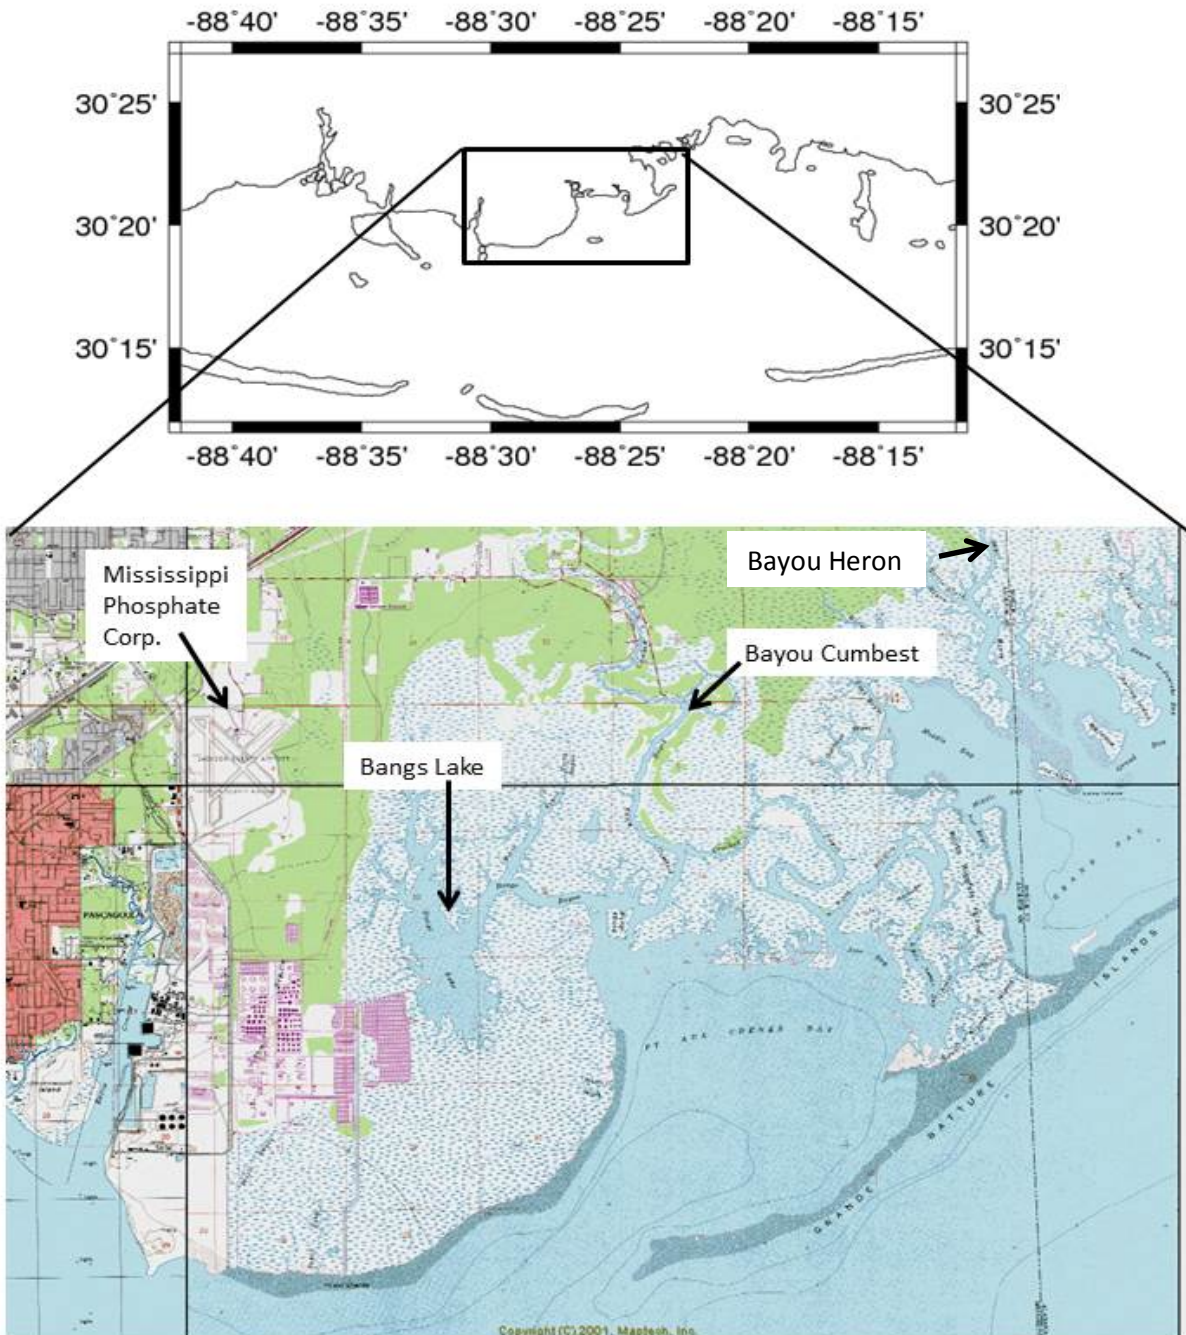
-88°40' -88°35' -88°30' -88°25' -88°20' -88°15'

30°25'
30°20'
30°15'

30°25'
30°20'
30°15'

-88°40' -88°35' -88°30' -88°25' -88°20' -88°15'

Mississippi Phosphate Corp.

Bayou Heron

Bayou Cumbest

Bangs Lake

PASCAGOULA

PT AUX CHENES BAY

GRANDE BATTURE

ISLANDS

Copyright (C) 2001, Maptech, Inc.